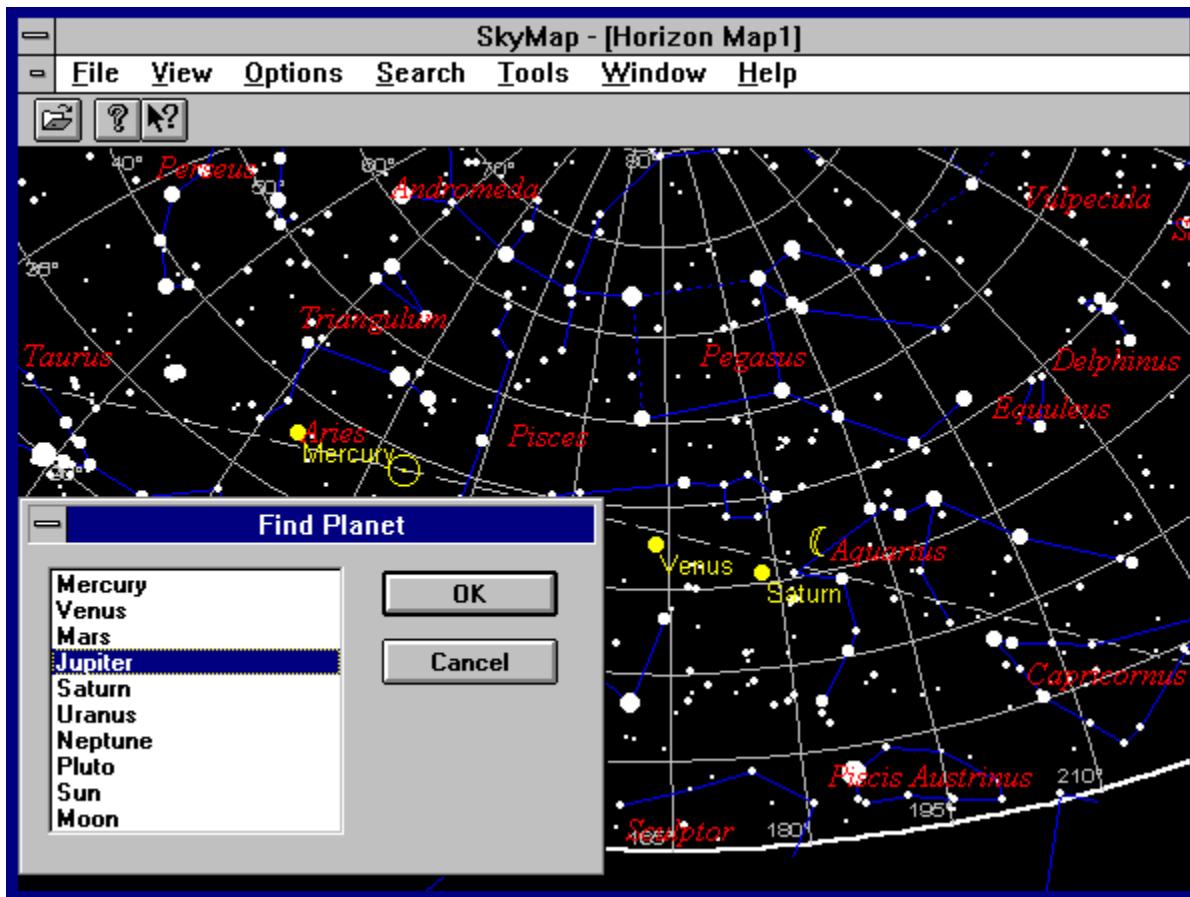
SkyMap - [Horizon Map1]

File View Options Search Tools Window Help

40° Perseus 60° 70° 80° Andromeda 50° Vulpecula 30° Triangulum Taurus Pegasus Delphinus Equuleus Aries Mercury Pisces 30°

Find Planet

Mercury
Venus
Mars
Jupiter
Saturn
Uranus
Neptune
Pluto
Sun
Moon

OK

Cancel

Venus Saturn Aquarius Capricornus Piscis Austrinus 210° 195° Sculptor 180° 165°